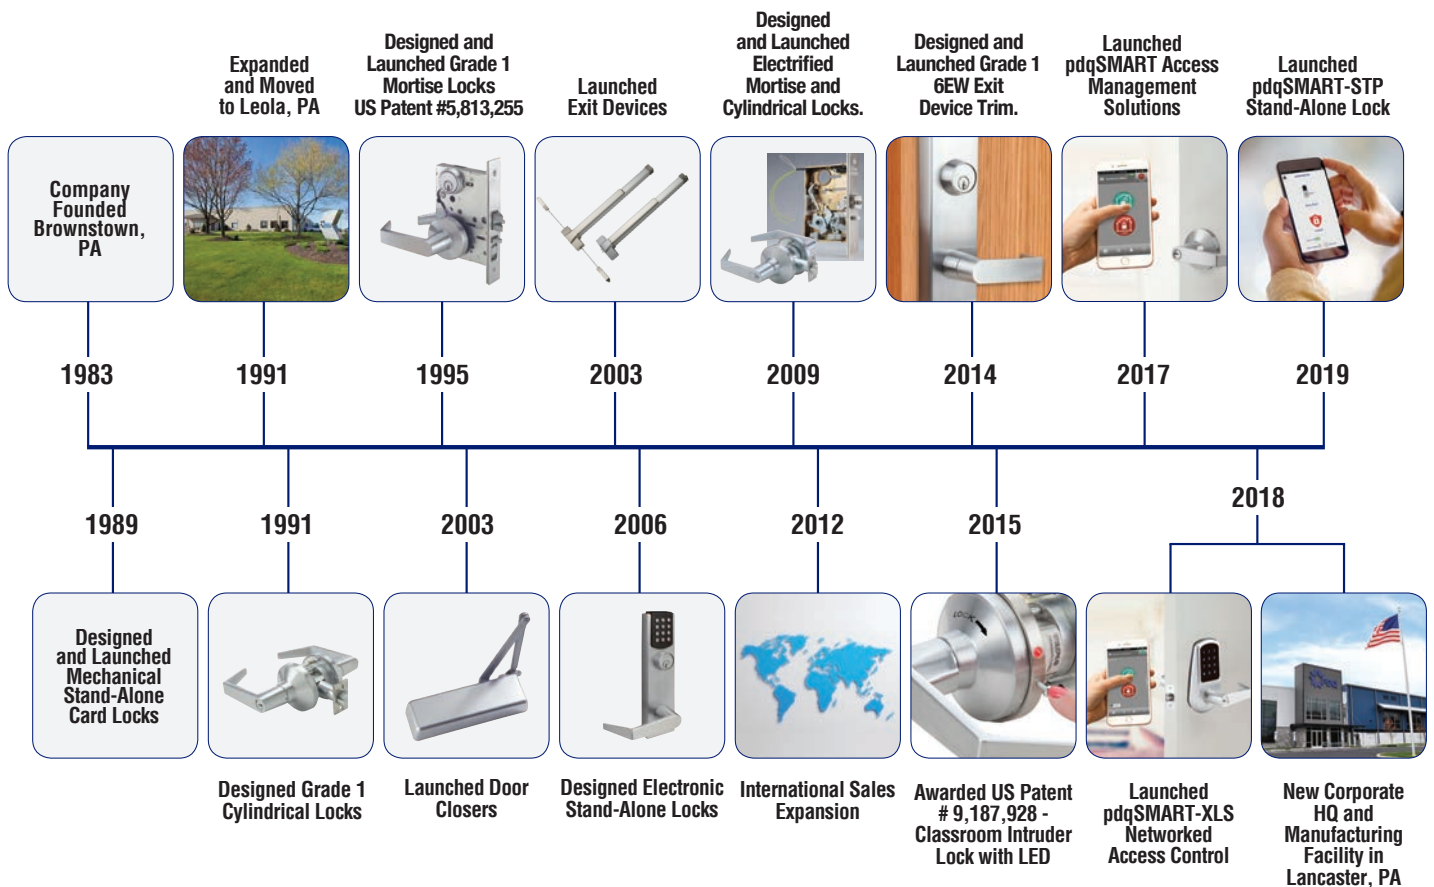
Company Founded Brownstown, PA

Expanded and Moved to Leola, PA

Designed and Launched Grade 1 Mortise Locks US Patent #5,813,255

Launched Exit Devices

Designed and Launched Electrified Mortise and Cylindrical Locks.

Designed and Launched Grade 1 6EW Exit Device Trim.

Launched pdqSMART Access Management Solutions

Launched pdqSMART-STP Stand-Alone Lock

1983

1991

1995

2003

2009

2014

2017

2019

1989

1991

2003

2006

2012

2015

2018

Designed and Launched Mechanical Stand-Alone Card Locks

Designed Grade 1 Cylindrical Locks

Launched Door Closers

Designed Electronic Stand-Alone Locks

International Sales Expansion

Awarded US Patent # 9,187,928 - Classroom Intruder Lock with LED

Launched pdqSMART-XLS Networked Access Control

New Corporate HQ and Manufacturing Facility in Lancaster, PA